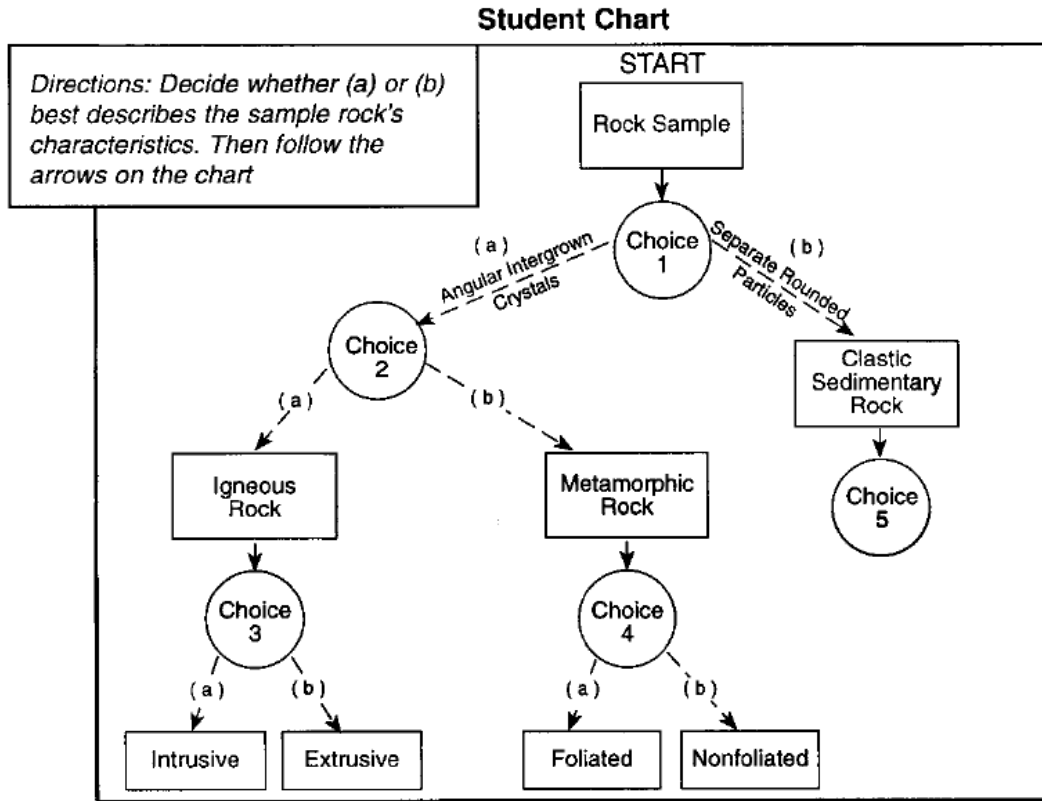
Student Chart

Directions: Decide whether (a) or (b) best describes the sample rock's characteristics. Then follow the arrows on the chart

START

Rock Sample

Choice 1

(a) Angular Intergrown Crystals

(b) Separate Rounded Particles

Choice 2

Clastic Sedimentary Rock

(a)

(b)

Igneous Rock

Metamorphic Rock

Choice 5

Choice 3

Choice 4

(a)

(b)

(a)

(b)

Intrusive

Extrusive

Foliated

Nonfoliated